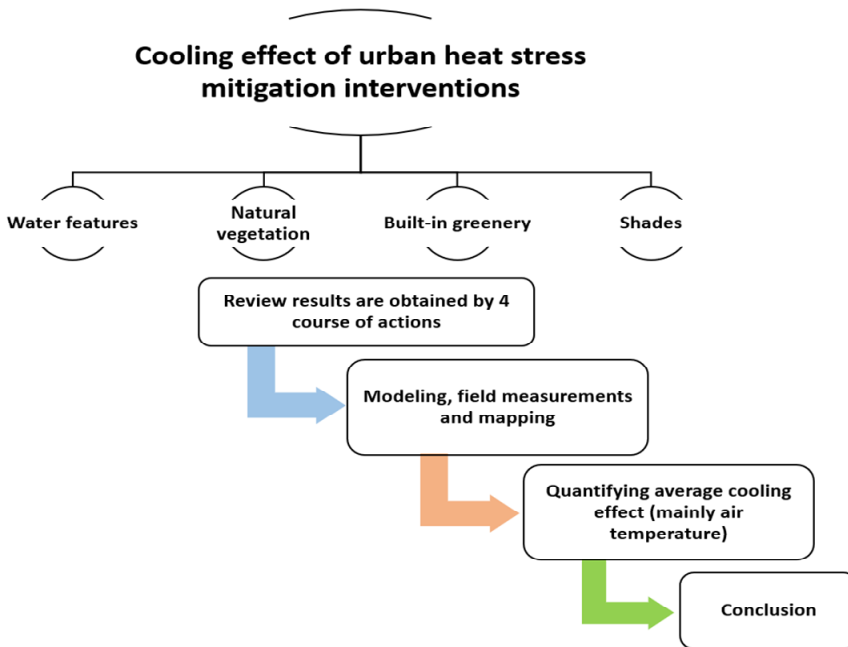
Cooling effect of urban heat stress mitigation interventions

Water features

Natural vegetation

Built-in greenery

Shades

Review results are obtained by 4 course of actions

Modeling, field measurements and mapping

Quantifying average cooling effect (mainly air temperature)

Conclusion